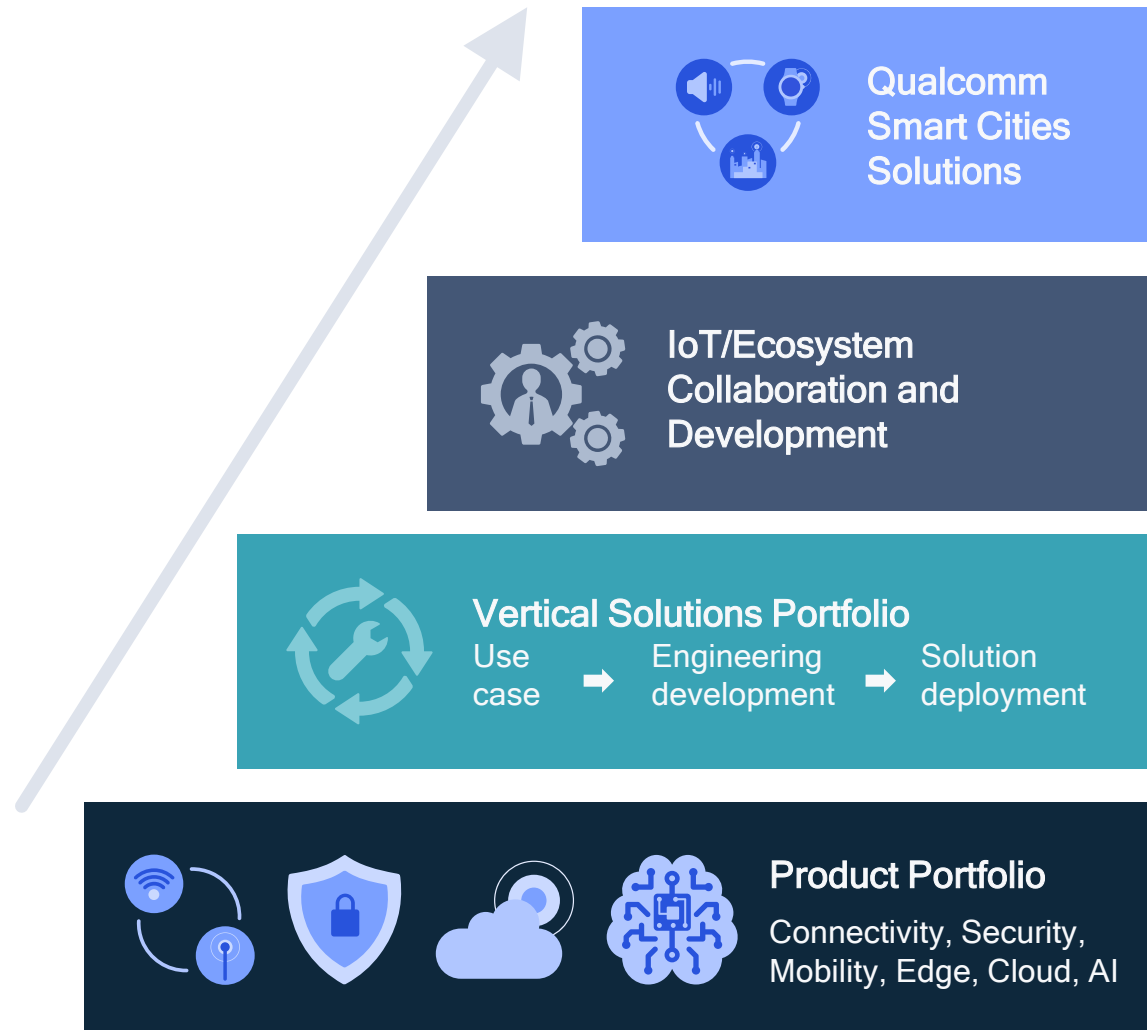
Qualcomm Smart Cities Solutions

IoT/Ecosystem Collaboration and Development

Vertical Solutions Portfolio

Use case ➡ Engineering development ➡ Solution deployment

Product Portfolio

Connectivity, Security, Mobility, Edge, Cloud, AI